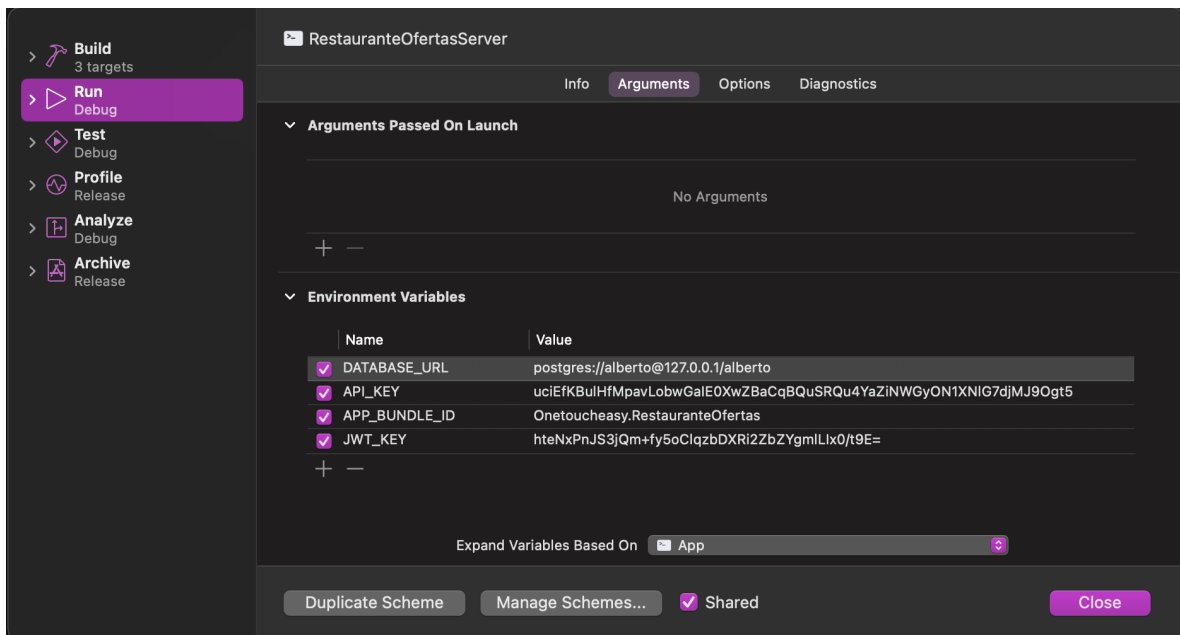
Build
3 targets
Run
Debug
Test
Debug
Profile
Release
Analyze
Debug
Archive
Release

RestauranteOfertasServer

Info Arguments Options Diagnostics

Arguments Passed On Launch

No Arguments

+ —

Environment Variables

| Name | Value |
|---|---|
| DATABASE_URL | postgres://alberto@127.0.0.1/alberto |
| API_KEY | uciEfKBulHfMpavLobwGalE0XwZBaCqBQuSRQu4YaZiNWGyON1XNlG7djMJ9Ogt5 |
| APP_BUNDLE_ID | Onetoucheasy.RestauranteOfertas |
| JWT_KEY | hteNxPnJS3jQm+fy5oClqzbDXRi2ZbZYgmlLlx0/t9E= |

+ —

Expand Variables Based On App

Duplicate Scheme Manage Schemes... Shared Close